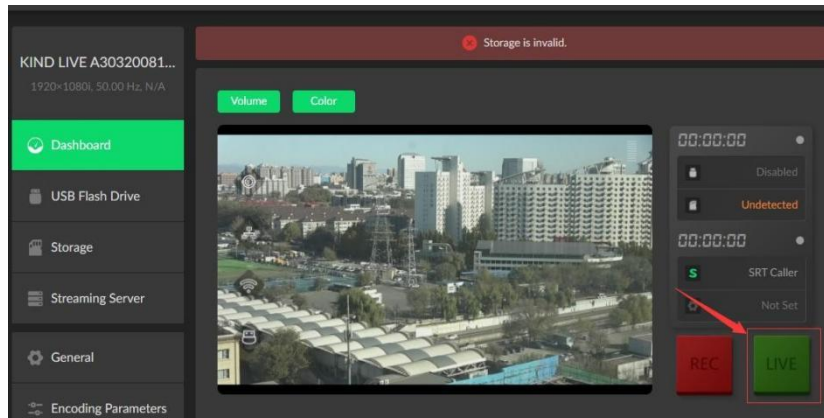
KIND LIVE A30320081...

1920×1080i, 50.00 Hz, N/A

Storage is invalid.

Volume

Color

Dashboard

USB Flash Drive

Storage

Streaming Server

General

Encoding Parameters

00:00:00

Disabled

Undetected

00:00:00

S

SRT Caller

Not Set

REC

LIVE